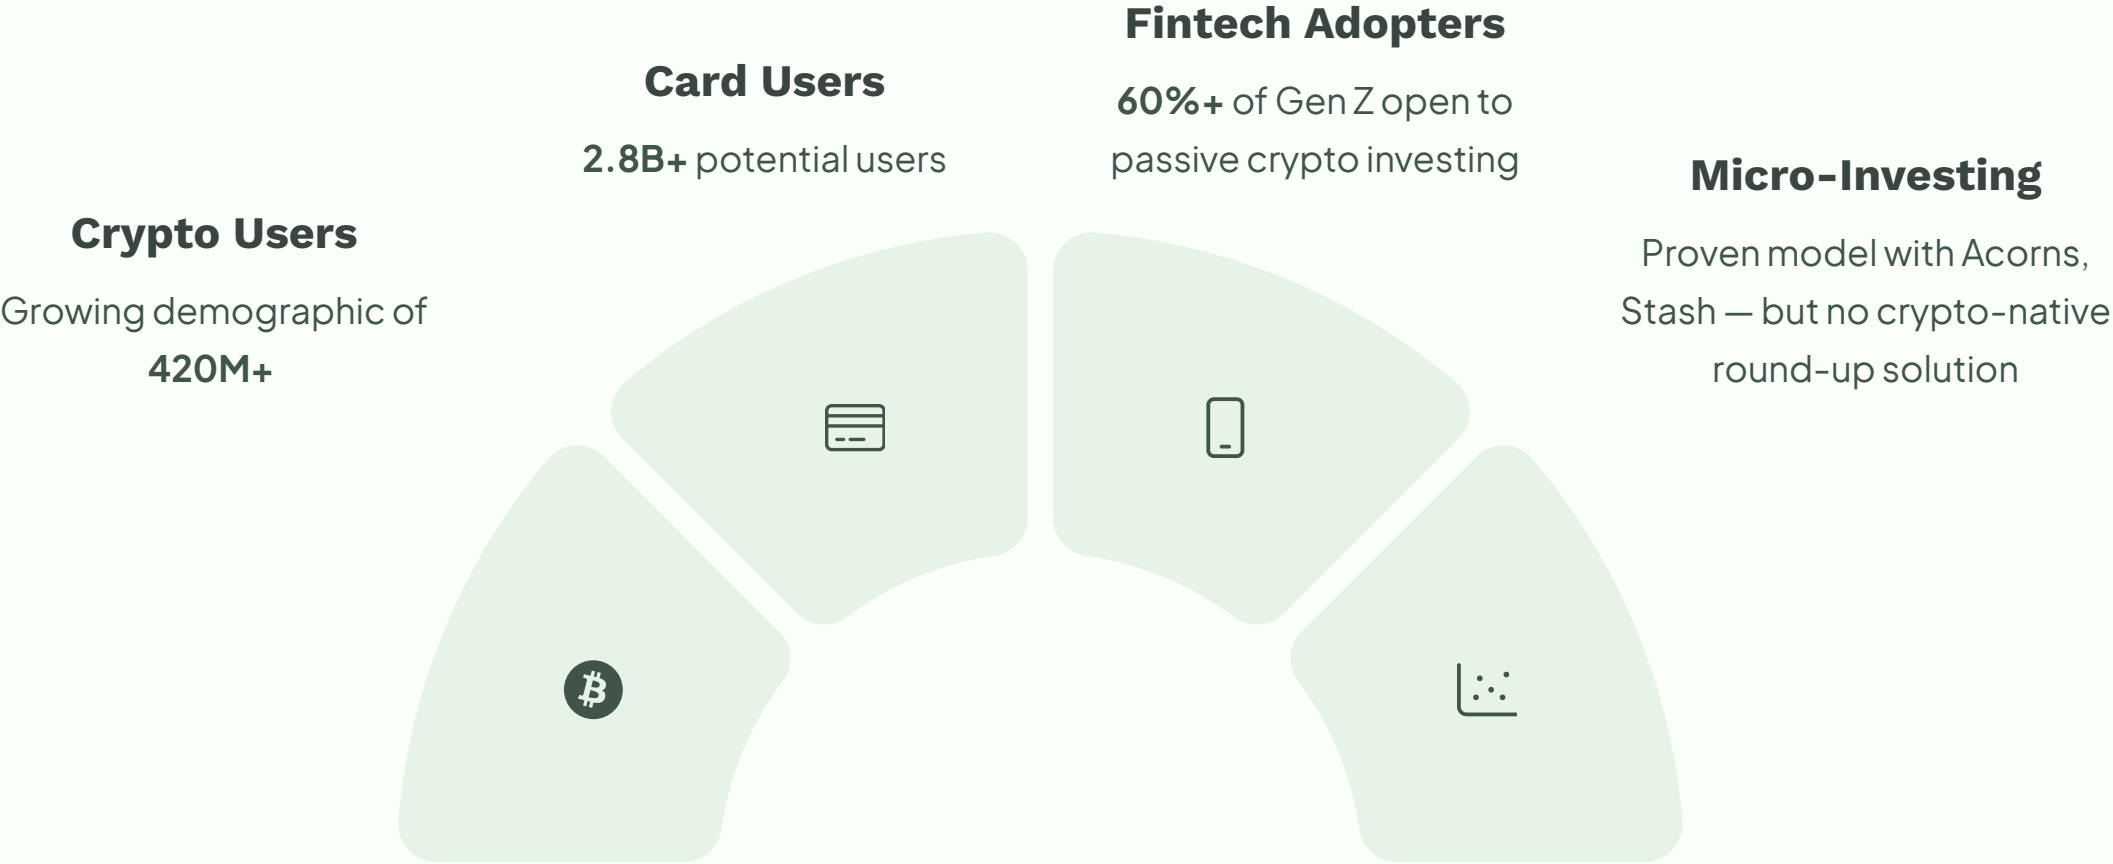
Fintech Adopters

60%+ of Gen Z open to passive crypto investing

Card Users

2.8B+ potential users

Micro-Investing

Proven model with Acorns, Stash — but no crypto-native round-up solution

Crypto Users

Growing demographic of 420M+